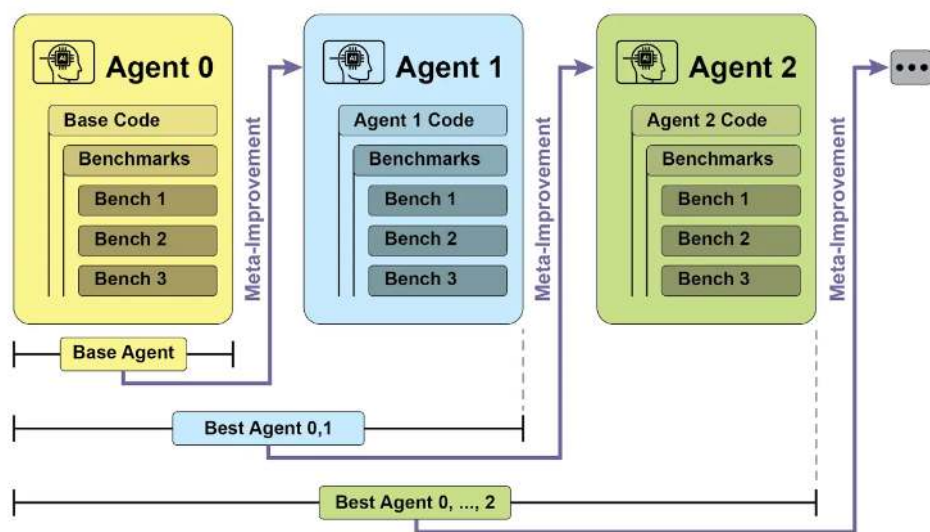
AI Agent 0

Base Code

Benchmarks

Bench 1

Bench 2

Bench 3

Meta-Improvement

AI Agent 1

Agent 1 Code

Benchmarks

Bench 1

Bench 2

Bench 3

Meta-Improvement

AI Agent 2

Agent 2 Code

Benchmarks

Bench 1

Bench 2

Bench 3

Meta-Improvement

•••

Base Agent

Best Agent 0,1

Best Agent 0, ..., 2